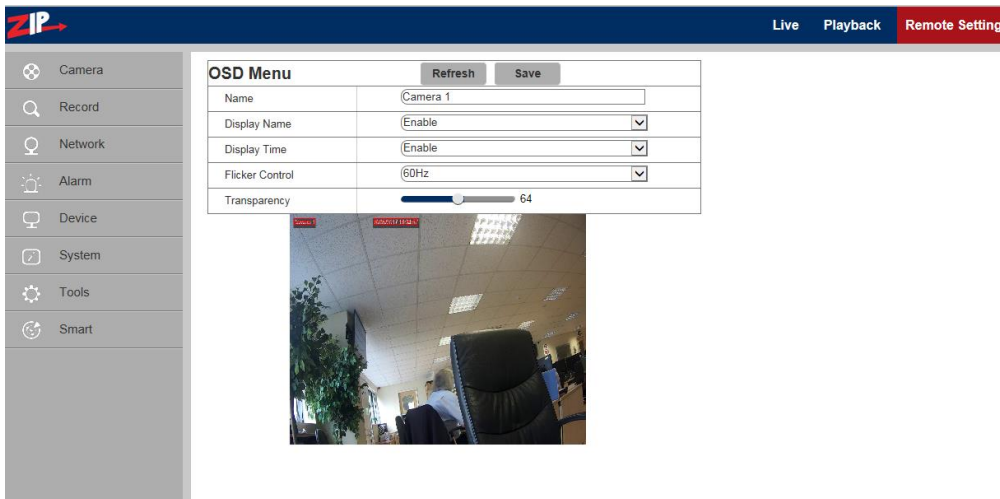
ZIP

Live Playback Remote Setting

Camera
Record
Network
Alarm
Device
System
Tools
Smart

OSD Menu
Refresh
Save

| | |
|---|---|
| Name | Camera 1 |
| Display Name | Enable |
| Display Time | Enable |
| Flicker Control | 60Hz |
| Transparency | 64 |

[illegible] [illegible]